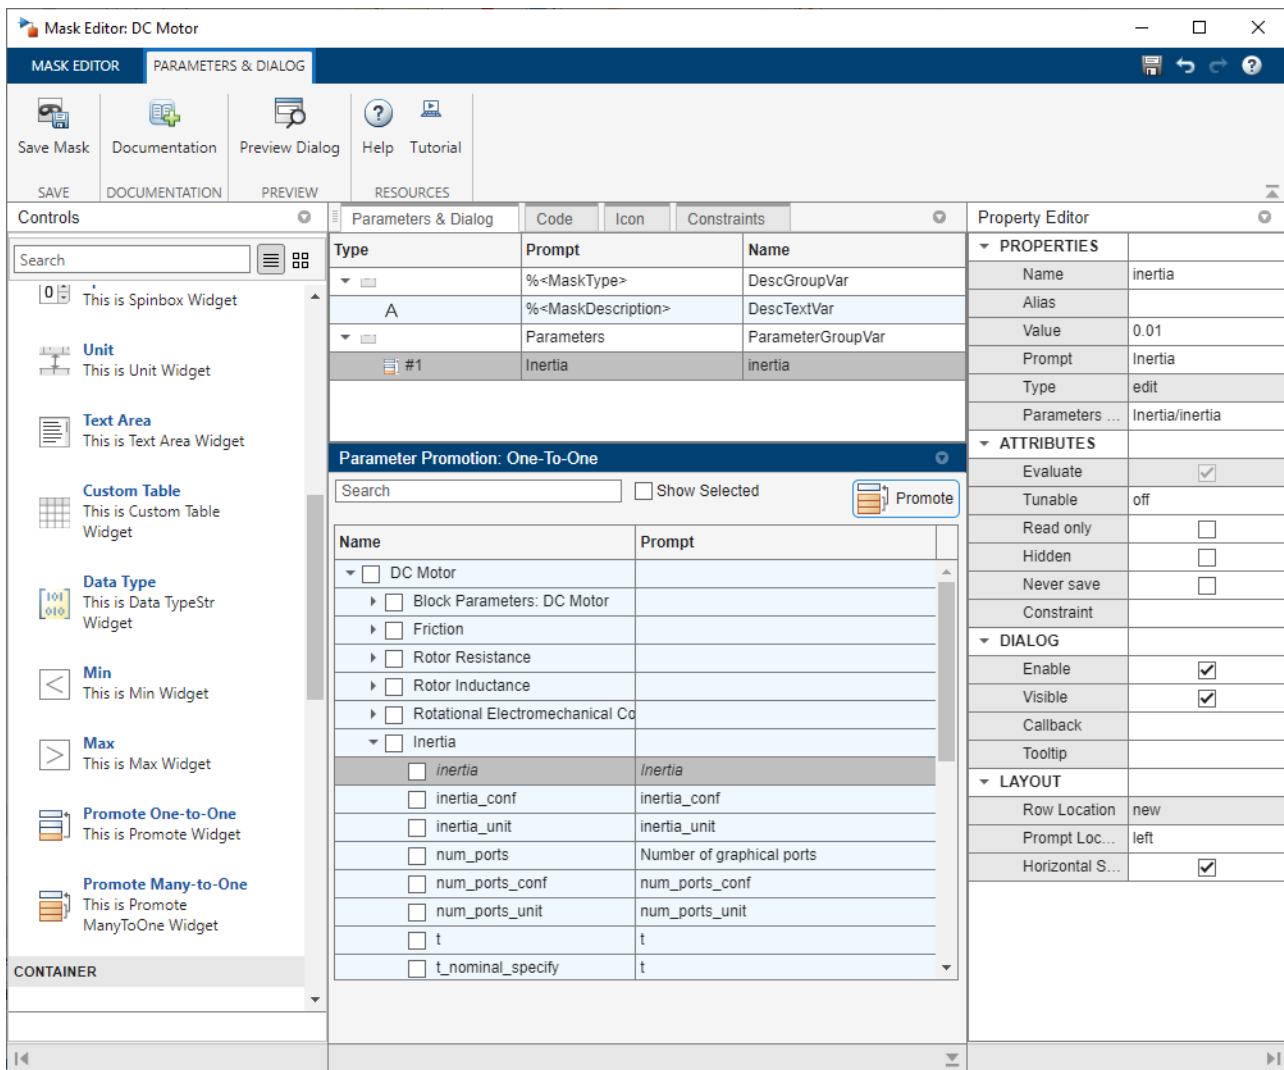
Mask Editor: DC Motor

MASK EDITOR PARAMETERS & DIALOG

Save Mask
SAVE

Documentation
DOCUMENTATION

Preview Dialog
PREVIEW

Help Tutorial
RESOURCES

Controls

Search

This is Spinbox Widget

Unit
This is Unit Widget

Text Area
This is Text Area Widget

Custom Table
This is Custom Table Widget

Data Type
This is Data TypeStr Widget

Min
This is Min Widget

Max
This is Max Widget

Promote One-to-One
This is Promote Widget

Promote Many-to-One
This is Promote ManyToOne Widget

CONTAINER

Parameters & Dialog | Code | Icon | Constraints

| Type | Prompt | Name |
|---|---|---|
| | %<MaskType> | DescGroupVar |
| A | %<MaskDescription> | DescTextVar |
| | Parameters | ParameterGroupVar |
| #1 | Inertia | inertia |

Parameter Promotion: One-To-One

Search
Show Selected
Promote

| Name | Prompt |
|---|---|
| DC Motor | |
| Block Parameters: DC Motor | |
| Friction | |
| Rotor Resistance | |
| Rotor Inductance | |
| Rotational Electromechanical Co | |
| Inertia | |
| inertia | Inertia |
| inertia_conf | inertia_conf |
| inertia_unit | inertia_unit |
| num_ports | Number of graphical ports |
| num_ports_conf | num_ports_conf |
| num_ports_unit | num_ports_unit |
| t | t |
| t_nominal_specify | t |

Property Editor

| PROPERTIES | |
|---|---|
| Name | inertia |
| Alias | |
| Value | 0.01 |
| Prompt | Inertia |
| Type | edit |
| Parameters ... | Inertia/inertia |
| ATTRIBUTES | |
| Evaluate | ☑ |
| Tunable | off |
| Read only | ☐ |
| Hidden | ☐ |
| Never save | ☐ |
| Constraint | |
| DIALOG | |
| Enable | ☑ |
| Visible | ☑ |
| Callback | |
| Tooltip | |
| LAYOUT | |
| Row Location | new |
| Prompt Loc... | left |
| Horizontal S... | ☑ |